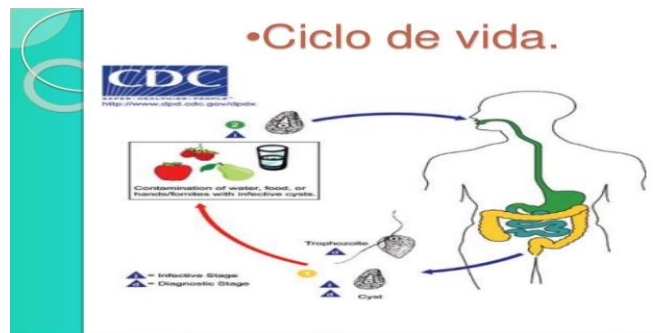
•Ciclo de vida.

CDC
SAFER·HEALTHIER·PEOPLE
http://www.dpd.cdc.gov/dpdx

2
1

Contamination of water, food, or hands/fomites with infective cysts.

Trophozoite
d

3
d
d
Cyst

i = Infective Stage
d = Diagnostic Stage